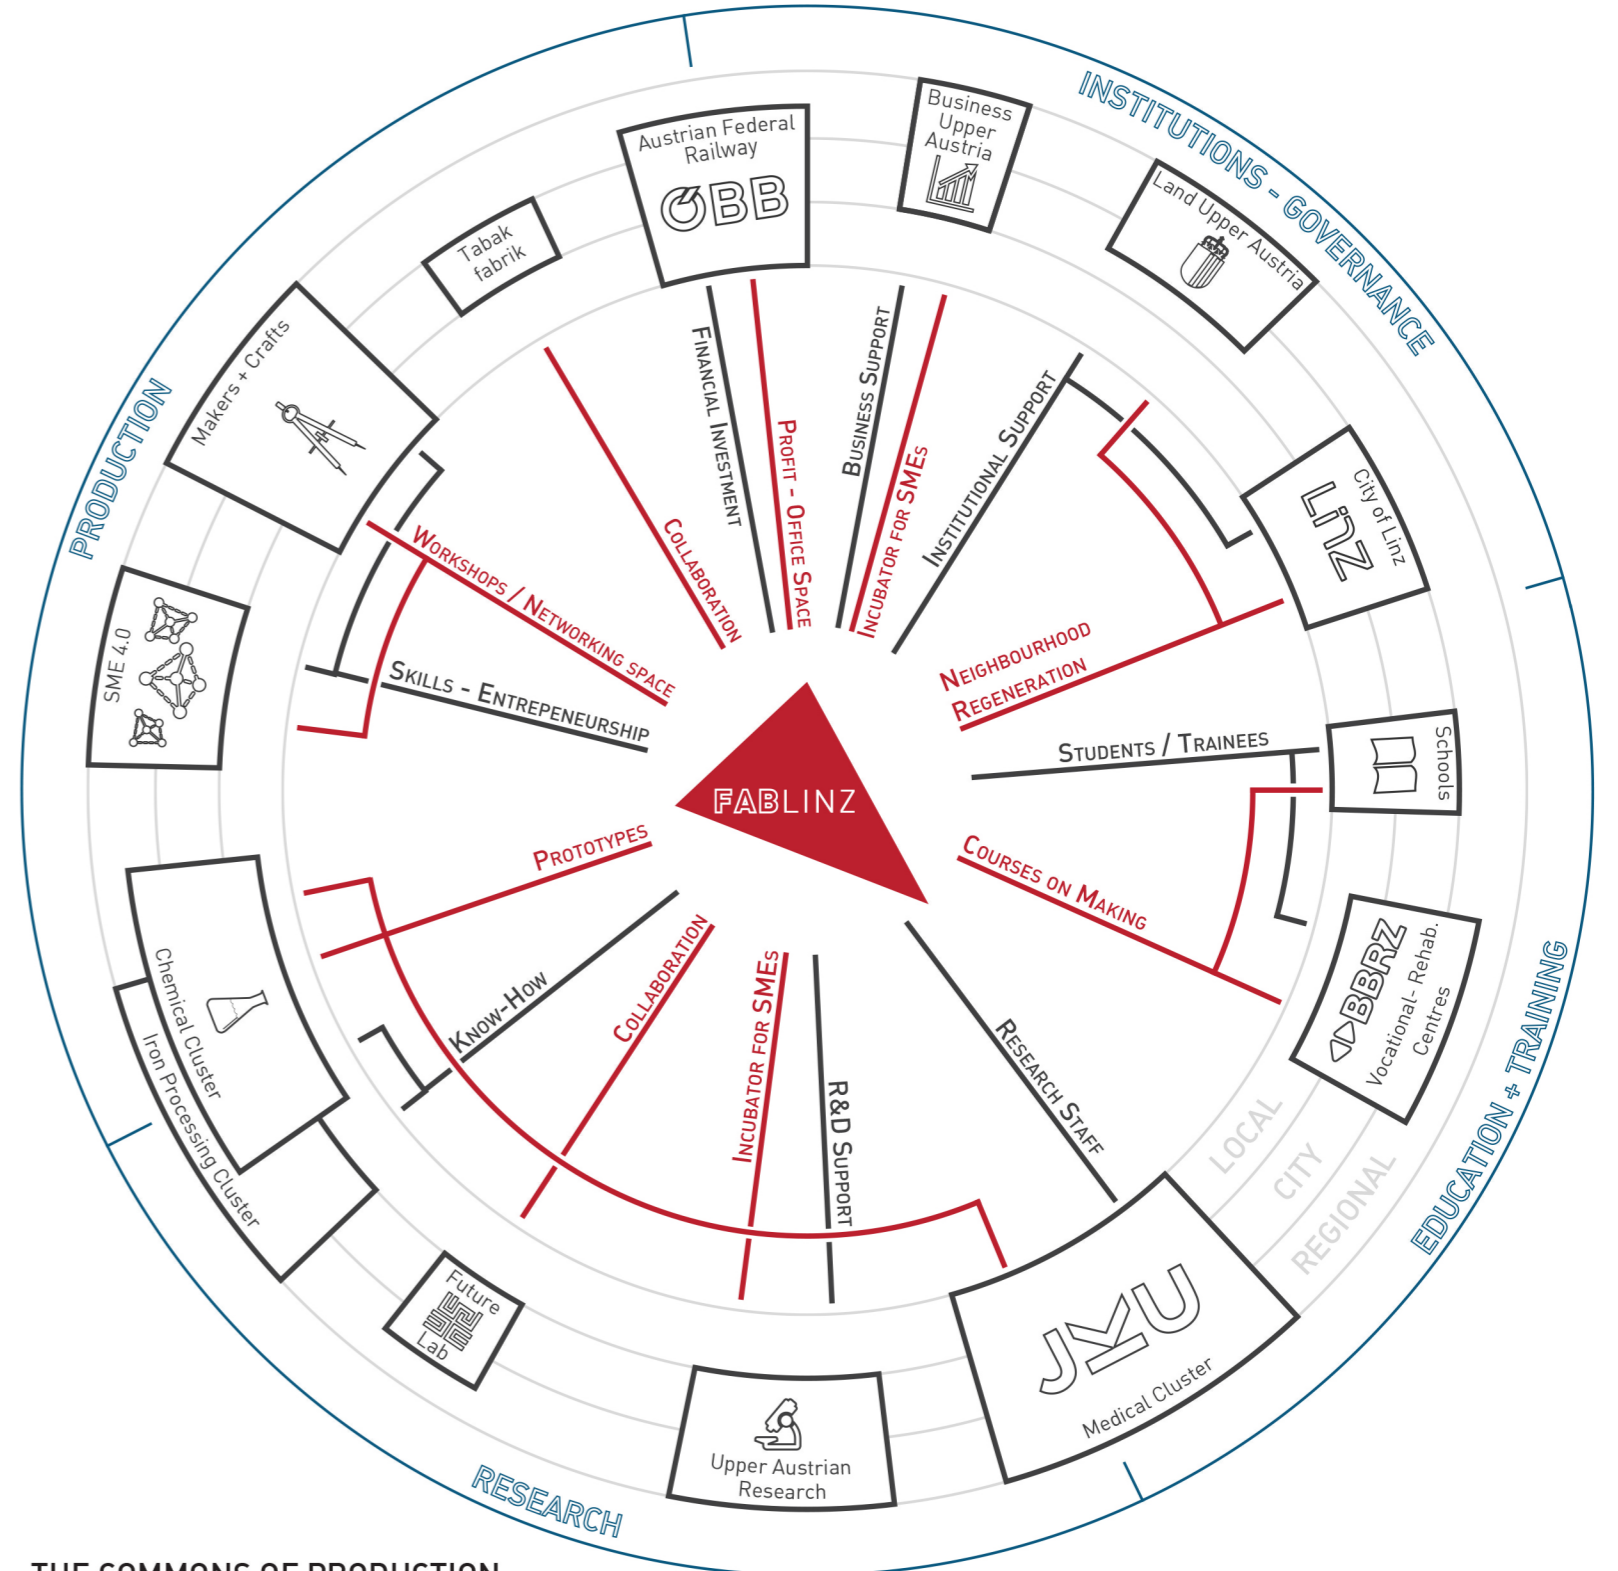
INSTITUTIONS - GOVERNANCE

PRODUCTION

EDUCATION + TRAINING

RESEARCH

Austrian Federal Railway
ÖBB

Business Upper Austria

Land Upper Austria

Tabak fabrik

Makers + Crafts

City of Linz
Linz

SME 4.0

Schools

Chemical Cluster

Iron Processing Cluster

BBRZ
Vocational - Rehab. Centres

Future Lab

Upper Austrian Research

JKU
Medical Cluster

LOCAL
CITY
REGIONAL

FABLINZ

Financial Investment
Profit - Office Space
Business Support
Incubator for SMEs
Institutional Support
Collaboration
Workshops / Networking Space
Skills - Entrepeneurship
Neighbourhood Regeneration
Students / Trainees
Courses on Making
Prototypes
Know-How
Collaboration
Incubator for SMEs
R&D Support
Research Staff

THE COMMONS OF PRODUCTION